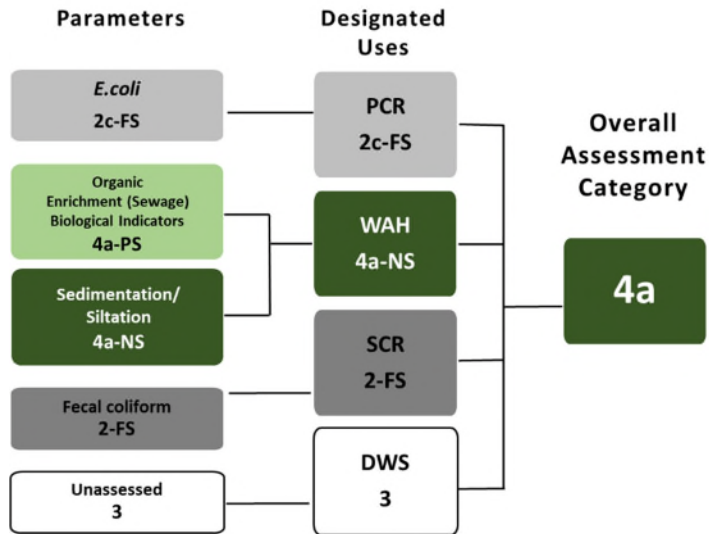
Parameters

Designated Uses

E.coli
2c-FS

PCR
2c-FS

Overall Assessment Category

Organic Enrichment (Sewage) Biological Indicators
4a-PS

WAH
4a-NS

Sedimentation/ Siltation
4a-NS

4a

SCR
2-FS

Fecal coliform
2-FS

DWS
3

Unassessed
3